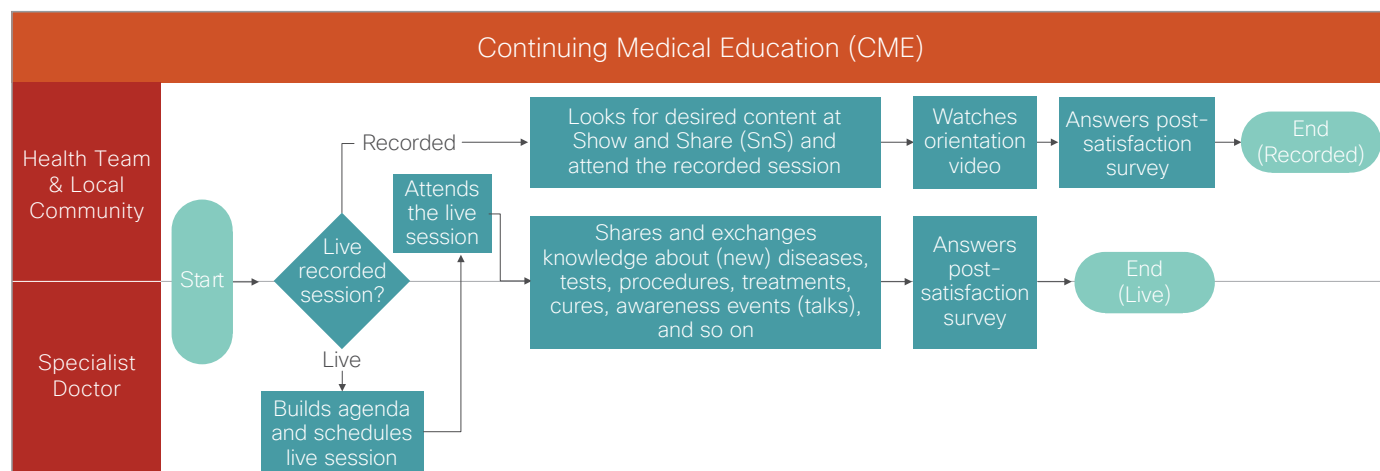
Continuing Medical Education (CME)

Health Team & Local Community

Specialist Doctor

Start

Live recorded session?

Recorded

Live

Looks for desired content at Show and Share (SnS) and attend the recorded session

Watches orientation video

Answers post-satisfaction survey

End (Recorded)

Attends the live session

Builds agenda and schedules live session

Shares and exchanges knowledge about (new) diseases, tests, procedures, treatments, cures, awareness events (talks), and so on

Answers post-satisfaction survey

End (Live)